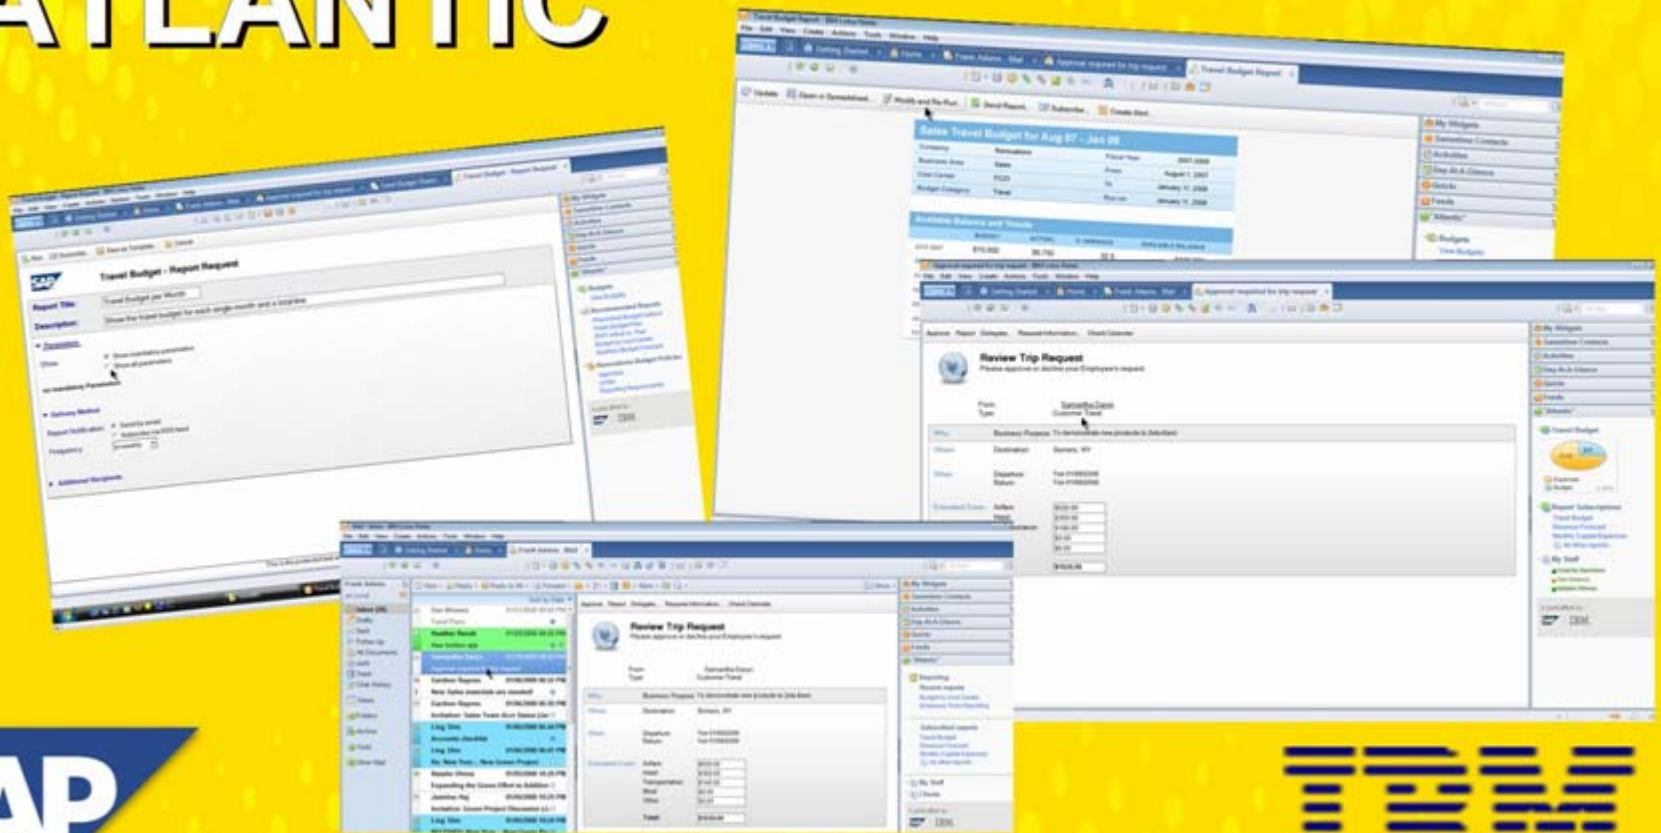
ATLANTIC

Travel Budget - Report Request

Report Title: Travel Budget per Month

Description: Show the travel budget for each single month and a total line

Parameters

Delivery Method

Additional Recipients

Sales Travel Budget for Aug 07 - Jan 08

Available Balance and Trends

Review Trip Request

Please approve or decline your Employee's request

From: Samantha Daryn
Type: Customer Travel

Business Purpose: To demonstrate new products to Jobs Bank

Destination: Somers, NY

Departure
Return

Review Trip Request

Please approve or decline your Employee's request

From: Samantha Daryn
Type: Customer Travel

Business Purpose: To demonstrate new products to Jobs Bank

Destination: Somers, NY

Departure
Return

Airfare
Hotel
Transportation
Meal
Other

Total

My Widgets
Sametime Contacts
Activities
Day-At-A-Glance
Quickr
Feeds
"Atlantic"

Budgets

Travel Budget

Report Subscriptions

My Staff

SAP

IBM